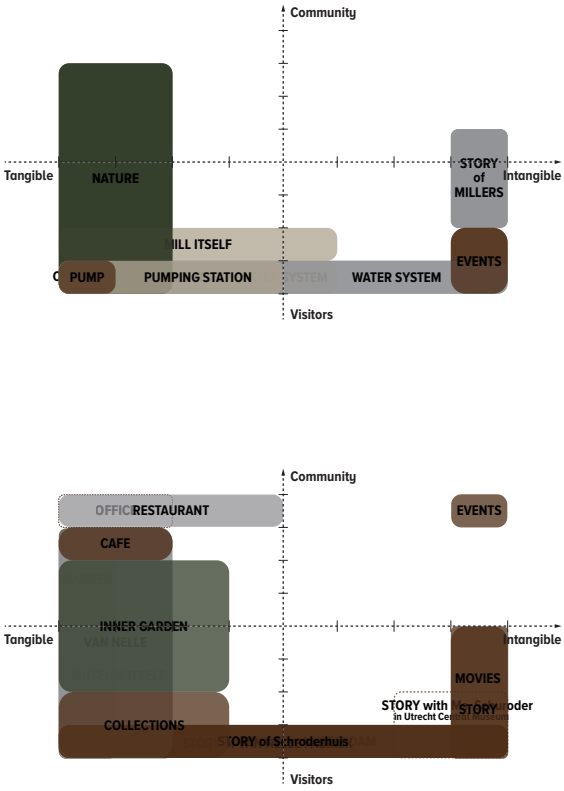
Community

Tangible

NATURE

STORY of MILLERS

Intangible

MILL ITSELF

C PUMP

PUMPING STATION

YSTEM

WATER SYSTEM

EVENTS

Visitors

Community

OFFICI RESTAURANT

EVENTS

CAFE

INNER GARDEN

Tangible

VAN NELLE

Intangible

MOVIES

STORY with M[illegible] Schroder
in Utrecht Central Museum

STORY

COLLECTIONS

STORY of Schroderhuis

Visitors